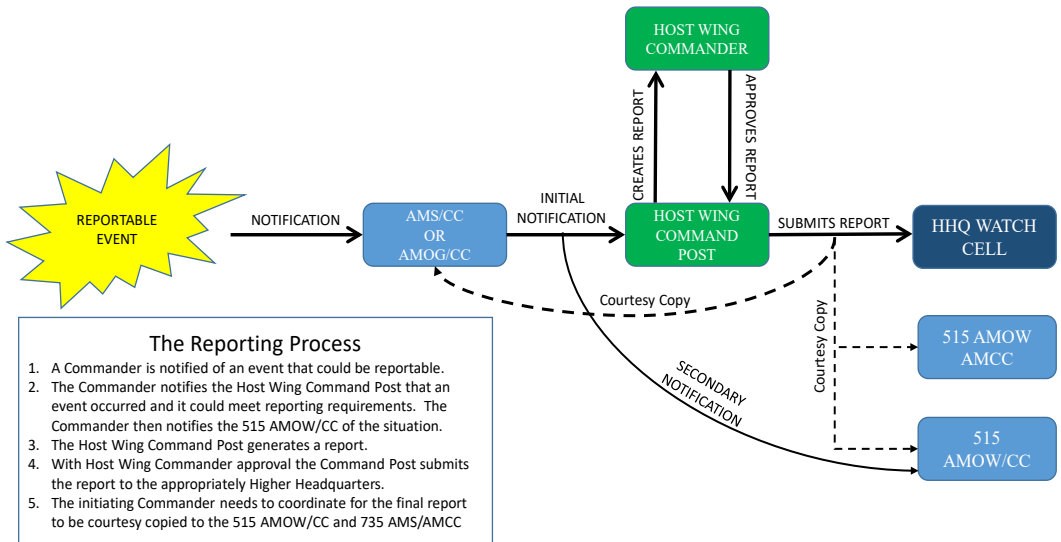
HOST WING COMMANDER

CREATES REPORT

APPROVES REPORT

REPORTABLE EVENT

NOTIFICATION

AMS/CC OR AMOG/CC

INITIAL NOTIFICATION

HOST WING COMMAND POST

SUBMITS REPORT

HHQ WATCH CELL

Courtesy Copy

Courtesy Copy

515 AMOW AMCC

SECONDARY NOTIFICATION

515 AMOW/CC

The Reporting Process

1. A Commander is notified of an event that could be reportable.
2. The Commander notifies the Host Wing Command Post that an event occurred and it could meet reporting requirements. The Commander then notifies the 515 AMOW/CC of the situation.
3. The Host Wing Command Post generates a report.
4. With Host Wing Commander approval the Command Post submits the report to the appropriately Higher Headquarters.
5. The initiating Commander needs to coordinate for the final report to be courtesy copied to the 515 AMOW/CC and 735 AMS/AMCC